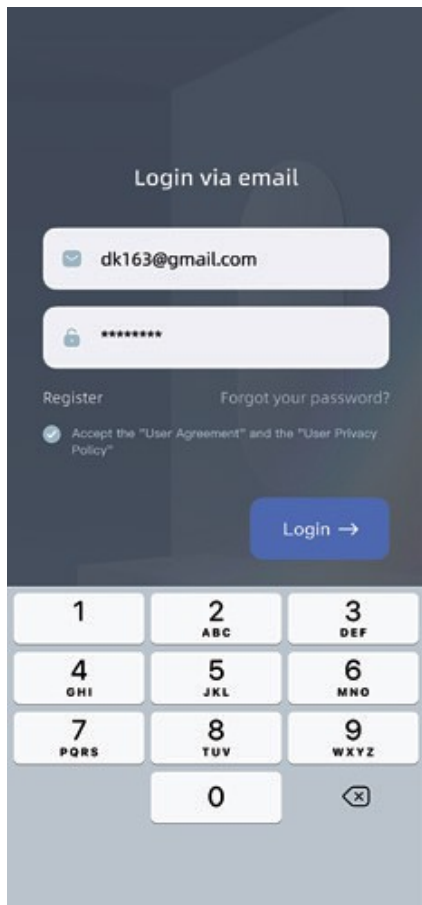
Login via email

dk163@gmail.com

********

Register

Forgot your password?

Accept the "User Agreement" and the "User Privacy Policy"

Login →

1

2
ABC

3
DEF

4
GHI

5
JKL

6
MNO

7
PQRS

8
TUV

9
WXYZ

0